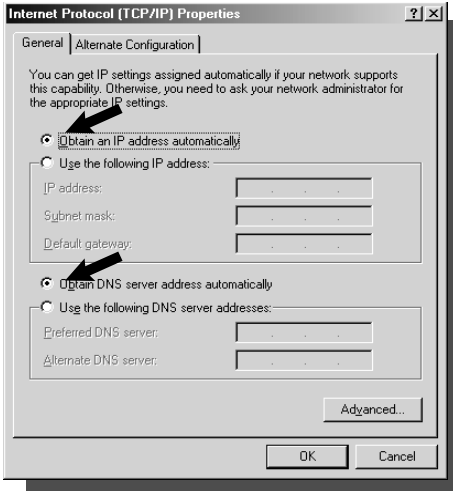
Internet Protocol (TCP/IP) Properties

?

X

General

Alternate Configuration

You can get IP settings assigned automatically if your network supports this capability. Otherwise, you need to ask your network administrator for the appropriate IP settings.

Obtain an IP address automatically

Use the following IP address:

IP address:

Subnet mask:

Default gateway:

Obtain DNS server address automatically

Use the following DNS server addresses:

Preferred DNS server:

Alternate DNS server:

Advanced...

OK

Cancel